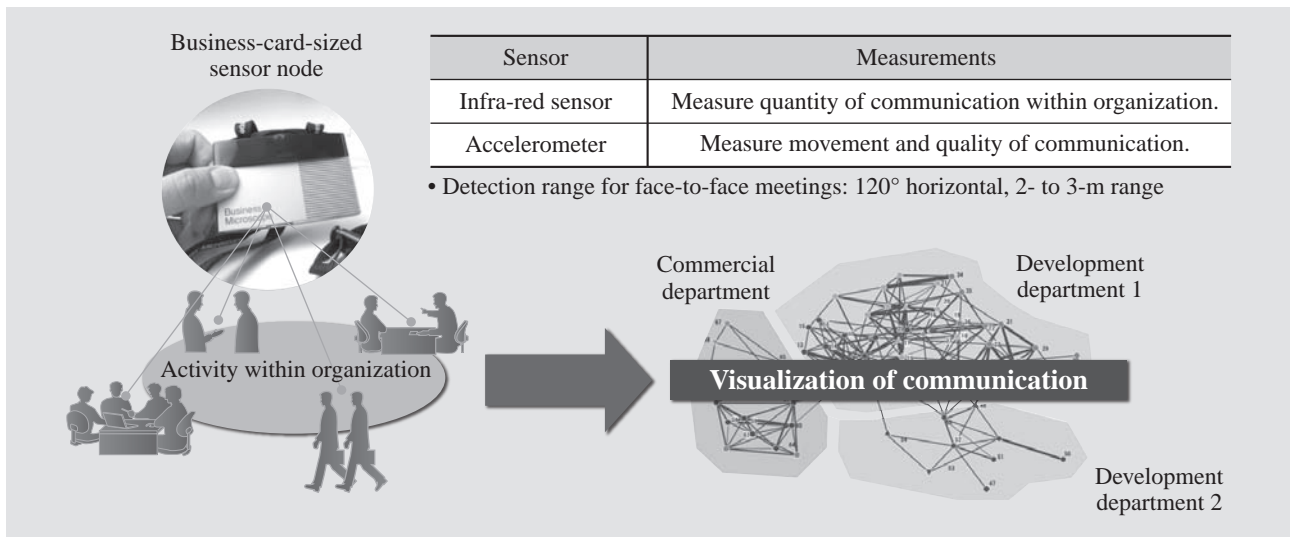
Business-card-sized sensor node

| Sensor | Measurements |
|---|---|
| Infra-red sensor | Measure quantity of communication within organization. |
| Accelerometer | Measure movement and quality of communication. |

• Detection range for face-to-face meetings: 120° horizontal, 2- to 3-m range

Business Microscope

Activity within organization

Commercial department

Development department 1

Visualization of communication

Development department 2